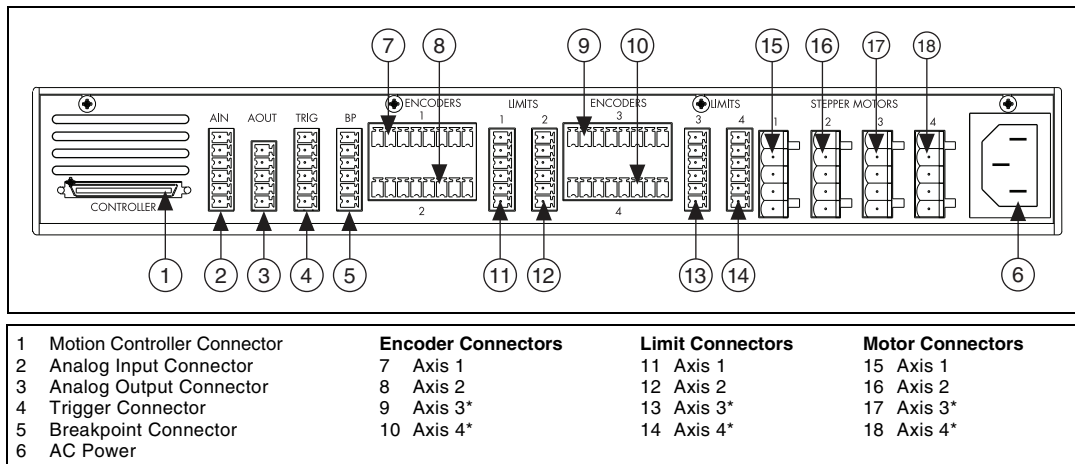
7 8 9 10 15 16 17 18

ENCODERS 1 LIMITS 1 2 ENCODERS 3 LIMITS 3 4 STEPPER MOTORS 1 2 3 4

AIN AOUT TRIG BP

CONTROLLER

2 4

1 2 3 4 5 11 12 13 14 6

1 Motion Controller Connector
2 Analog Input Connector
3 Analog Output Connector
4 Trigger Connector
5 Breakpoint Connector
6 AC Power

**Encoder Connectors**
7 Axis 1
8 Axis 2
9 Axis 3*
10 Axis 4*

**Limit Connectors**
11 Axis 1
12 Axis 2
13 Axis 3*
14 Axis 4*

**Motor Connectors**
15 Axis 1
16 Axis 2
17 Axis 3*
18 Axis 4*